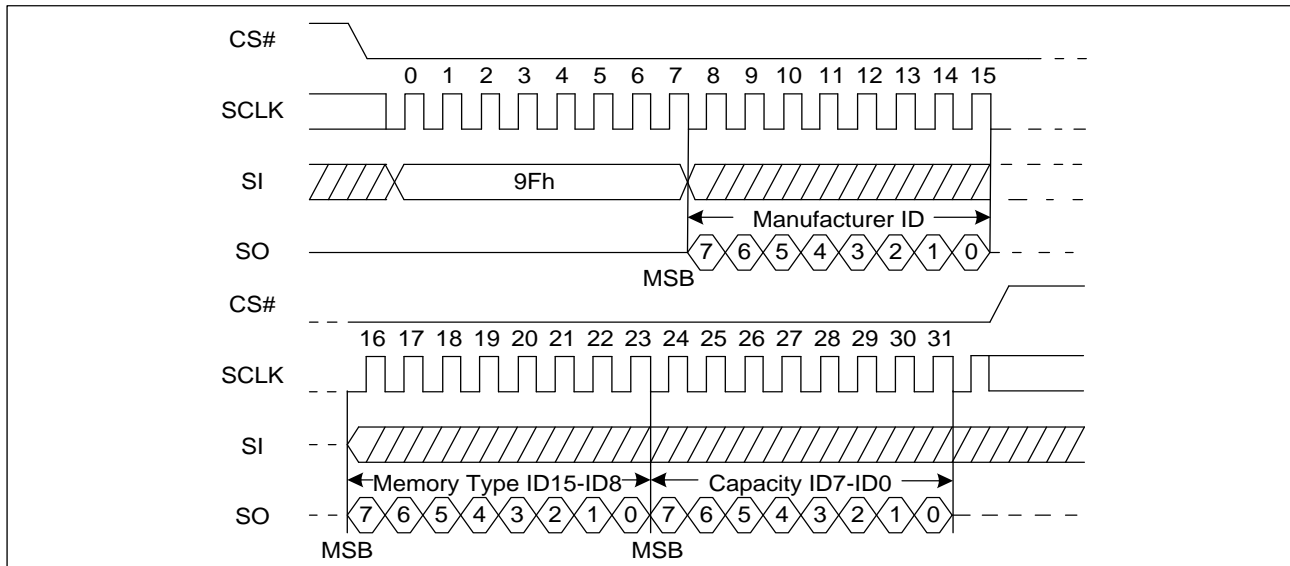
CS#

0 1 2 3 4 5 6 7 8 9 10 11 12 13 14 15

SCLK

SI

9Fh

Manufacturer ID

SO

7 6 5 4 3 2 1 0

MSB

CS#

16 17 18 19 20 21 22 23 24 25 26 27 28 29 30 31

SCLK

SI

Memory Type ID15-ID8

Capacity ID7-ID0

SO

7 6 5 4 3 2 1 0 7 6 5 4 3 2 1 0

MSB

MSB